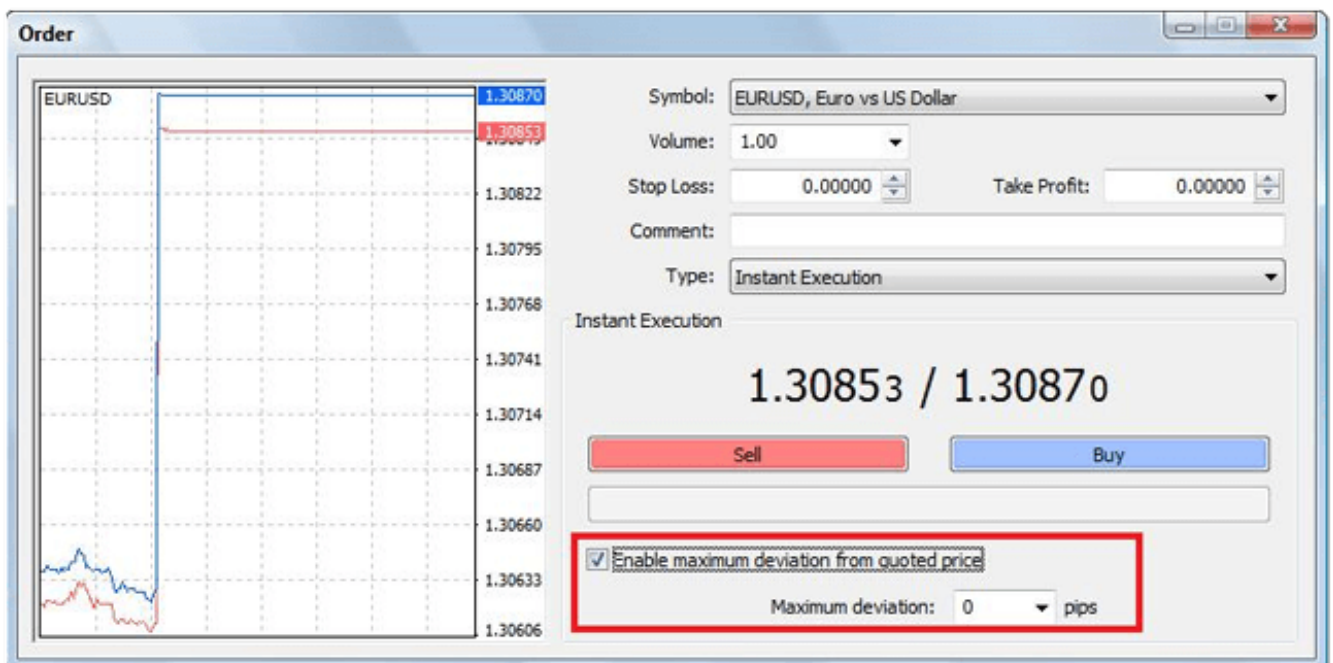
Order

EURUSD

1.30870
1.30853
1.30822
1.30795
1.30768
1.30741
1.30714
1.30687
1.30660
1.30633
1.30606

Symbol: EURUSD, Euro vs US Dollar
Volume: 1.00
Stop Loss: 0.00000
Take Profit: 0.00000
Comment:
Type: Instant Execution

Instant Execution

1.30853 / 1.30870

Sell
Buy

Enable maximum deviation from quoted price
Maximum deviation: 0 pips